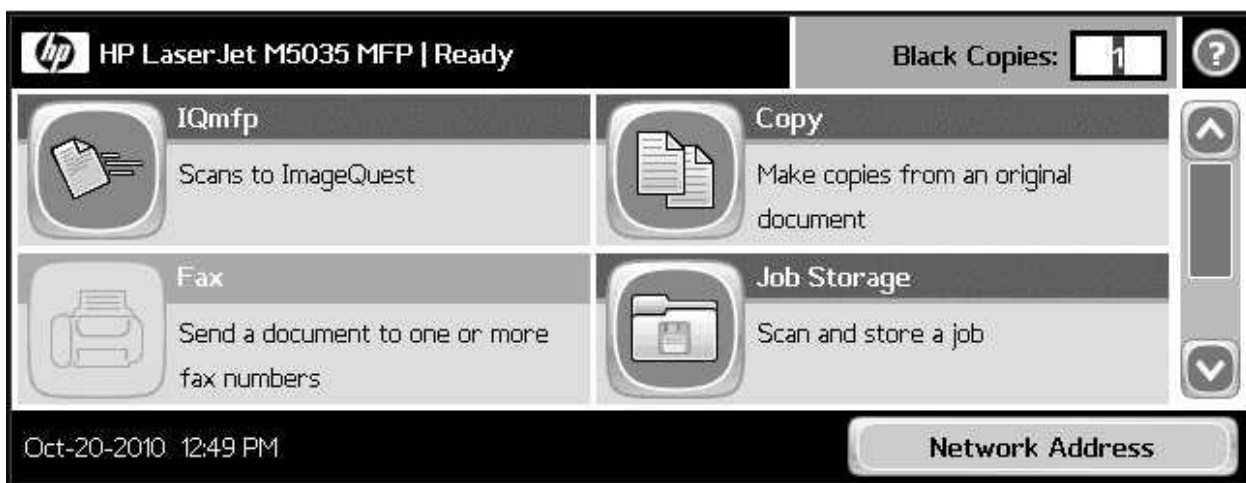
hp HP LaserJet M5035 MFP | Ready

Black Copies: 1

?

IQmfp

Scans to ImageQuest

Copy

Make copies from an original document

Fax

Send a document to one or more fax numbers

Job Storage

Scan and store a job

Oct-20-2010 12:49 PM

Network Address